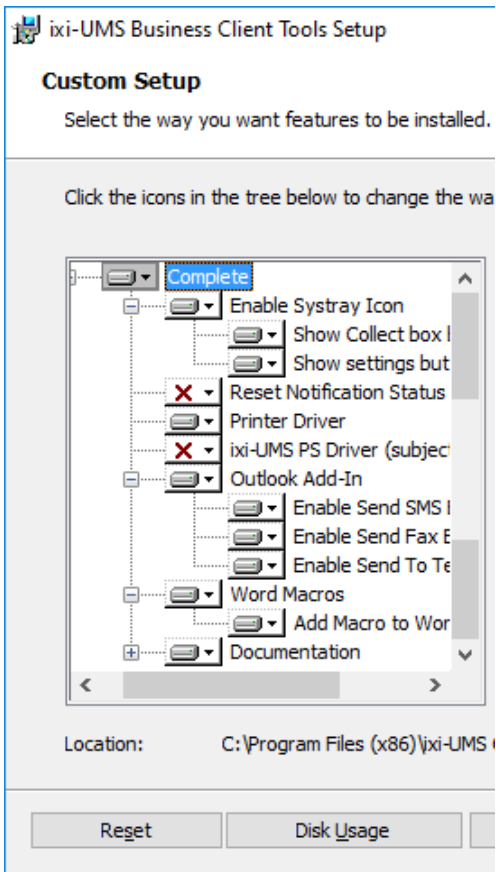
ixi-UMS Business Client Tools Setup

Custom Setup

Select the way you want features to be installed.

Click the icons in the tree below to change the wa

Complete
Enable Systray Icon
Show Collect box l
Show settings but
Reset Notification Status
Printer Driver
ixi-UMS PS Driver (subject
Outlook Add-In
Enable Send SMS I
Enable Send Fax E
Enable Send To Te
Word Macros
Add Macro to Wor
Documentation

Location: C:\Program Files (x86)\ixi-UMS

Reset
Disk Usage